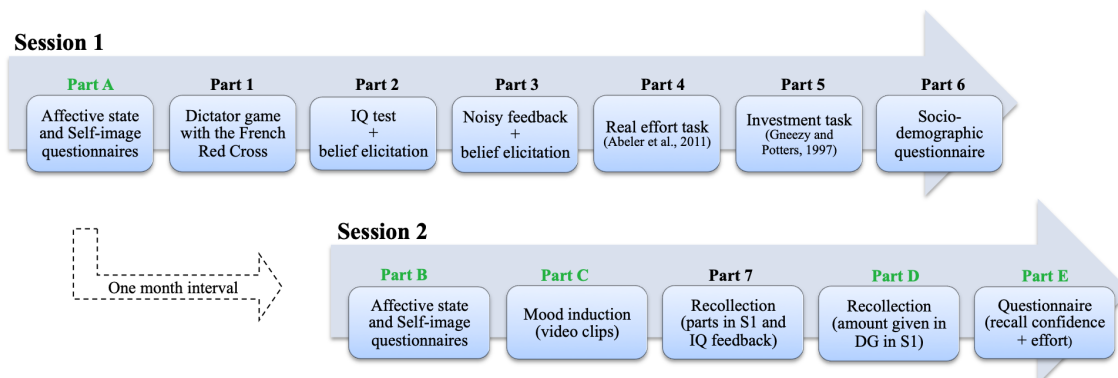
Session 1

Part A
Affective state and Self-image questionnaires

Part 1
Dictator game with the French Red Cross

Part 2
IQ test + belief elicitation

Part 3
Noisy feedback + belief elicitation

Part 4
Real effort task (Abeler et al., 2011)

Part 5
Investment task (Gneezy and Potters, 1997)

Part 6
Socio-demographic questionnaire

One month interval

Session 2

Part B
Affective state and Self-image questionnaires

Part C
Mood induction (video clips)

Part 7
Recollection (parts in S1 and IQ feedback)

Part D
Recollection (amount given in DG in S1)

Part E
Questionnaire (recall confidence + effort)